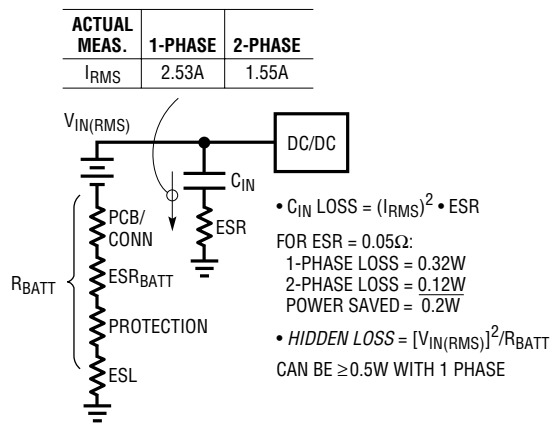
| ACTUAL MEAS. | 1-PHASE | 2-PHASE |
|---|---|---|
| $I_{RMS}$ | 2.53A | 1.55A |

$V_{IN(RMS)}$

DC/DC

$C_{IN}$

ESR

PCB/ CONN

$R_{BATT}$

$ESR_{BATT}$

PROTECTION

ESL

• $C_{IN}$ LOSS = $(I_{RMS})^2$ • ESR

FOR ESR = 0.05Ω:
1-PHASE LOSS = 0.32W
2-PHASE LOSS = 0.12W
POWER SAVED = 0.2W

• HIDDEN LOSS = $[V_{IN(RMS)}]^2/R_{BATT}$
CAN BE ≥0.5W WITH 1 PHASE